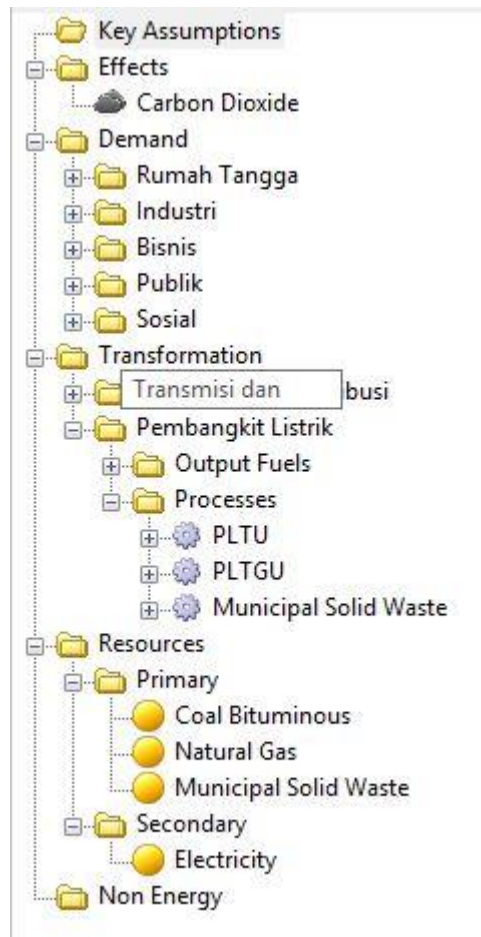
Key Assumptions
Effects
Carbon Dioxide
Demand
Rumah Tangga
Industri
Bisnis
Publik
Sosial
Transformation
Transmisi dan busi
Pembangkit Listrik
Output Fuels
Processes
PLTU
PLTGU
Municipal Solid Waste
Resources
Primary
Coal Bituminous
Natural Gas
Municipal Solid Waste
Secondary
Electricity
Non Energy